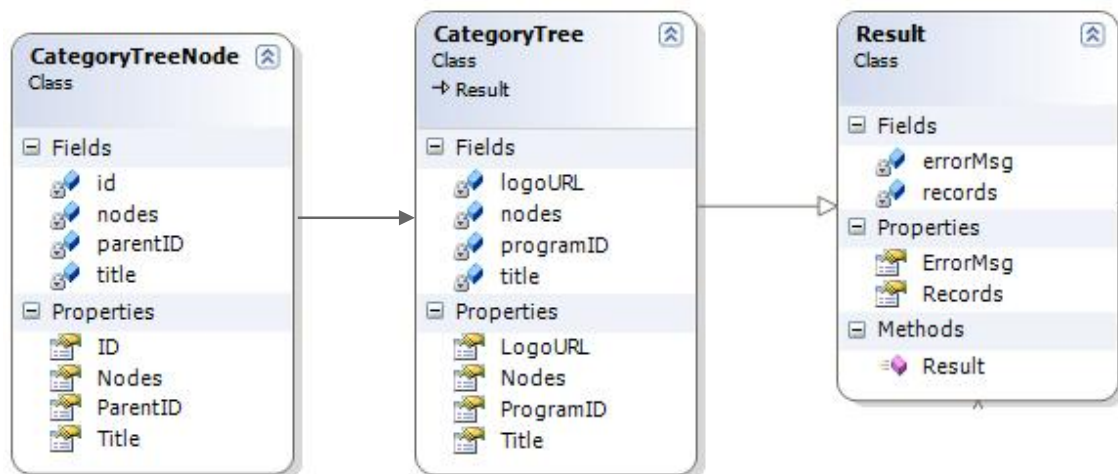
CategoryTreeNode
Class

Fields
id
nodes
parentID
title

Properties
ID
Nodes
ParentID
Title

CategoryTree
Class
→ Result

Fields
logoURL
nodes
programID
title

Properties
LogoURL
Nodes
ProgramID
Title

Result
Class

Fields
errorMsg
records

Properties
ErrorMsg
Records

Methods
Result